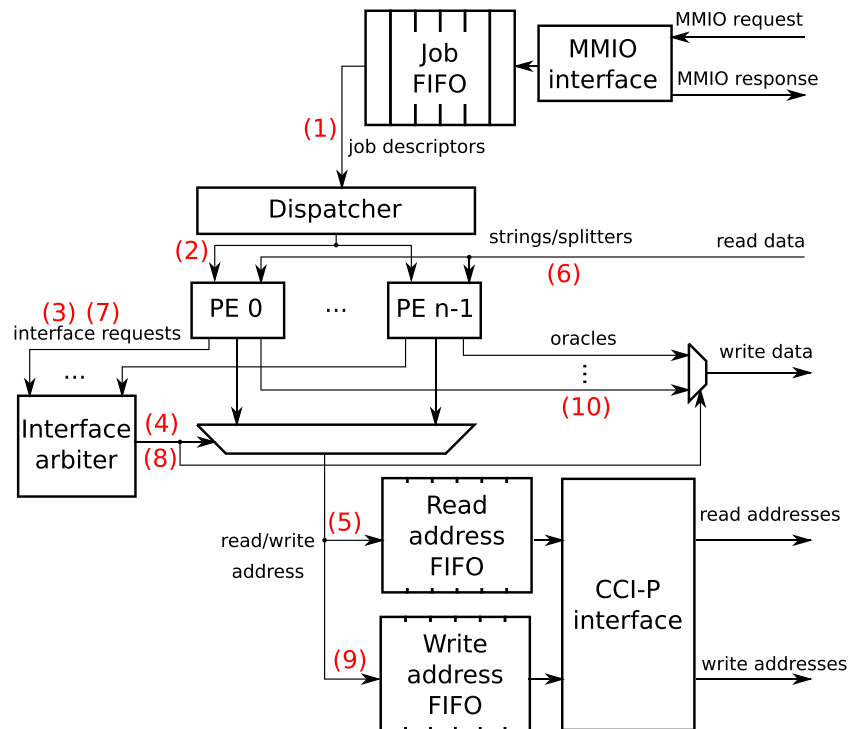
MMIO request

MMIO response

MMIO interface

Job FIFO

(1)

job descriptors

Dispatcher

(2)

strings/splitters

read data

(6)

(3) (7)

interface requests

PE 0

...

PE n-1

oracles

write data

...

⋮

(10)

Interface arbiter

(4)

(8)

(5)

read/write address

Read address FIFO

CCI-P interface

read addresses

(9)

Write address FIFO

write addresses